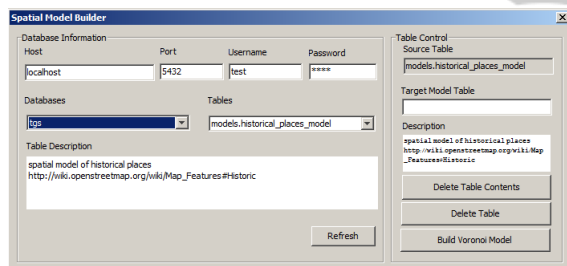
Spatial Model Builder

Database Information

Host
localhost

Port
5432

Username
test

Password
****

Databases
tgs

Tables
models.historical_places_model

Table Description
spatial model of historical places
http://wiki.openstreetmap.org/wiki/Map_Features#Historic

Refresh

Table Control

Source Table
models.historical_places_model

Target Model Table

Description
spatial model of historical places
http://wiki.openstreetmap.org/wiki/Map_Features#Historic

Delete Table Contents

Delete Table

Build Voronoi Model